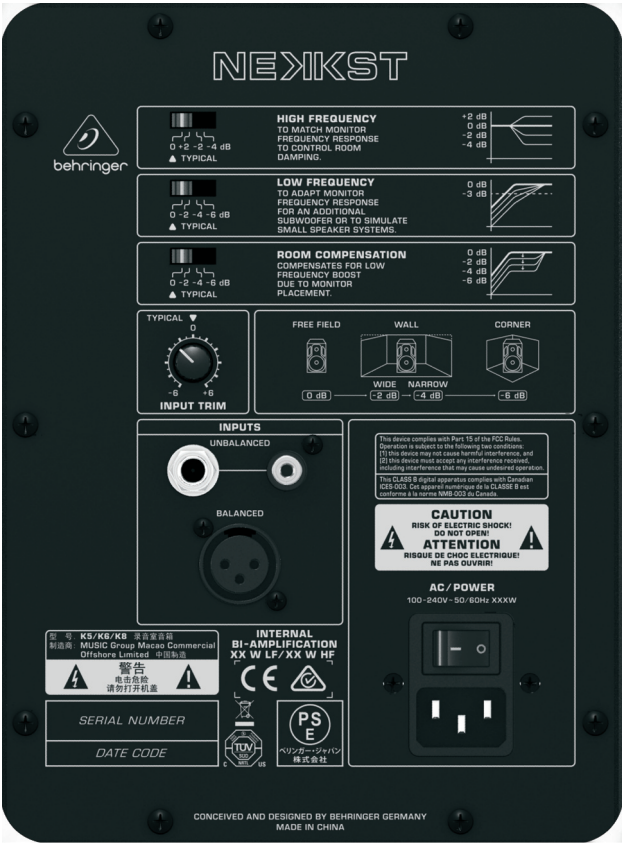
NEKKST

behringer

0 +2 -2 -4 dB
▲ TYPICAL

HIGH FREQUENCY
TO MATCH MONITOR FREQUENCY RESPONSE TO CONTROL ROOM DAMPING.

+2 dB
0 dB
-2 dB
-4 dB

0 -2 -4 -6 dB
▲ TYPICAL

LOW FREQUENCY
TO ADAPT MONITOR FREQUENCY RESPONSE FOR AN ADDITIONAL SUBWOOFER OR TO SIMULATE SMALL SPEAKER SYSTEMS.

0 dB
-3 dB

0 -2 -4 -6 dB
▲ TYPICAL

ROOM COMPENSATION
COMPENSATES FOR LOW FREQUENCY BOOST DUE TO MONITOR PLACEMENT.

0 dB
-2 dB
-4 dB
-6 dB

TYPICAL ▼
0
-6 +6
INPUT TRIM

FREE FIELD
WALL
CORNER
WIDE NARROW
0 dB
-2 dB
-4 dB
-6 dB

INPUTS
UNBALANCED
BALANCED

This device complies with Part 15 of the FCC Rules. Operation is subject to the following two conditions: (1) this device may not cause harmful interference, and (2) this device must accept any interference received, including interference that may cause undesired operation.

This CLASS B digital apparatus complies with Canadian ICES-003. Cet appareil numérique de la CLASSE B est conforme à la norme NMB-003 du Canada.

CAUTION
RISK OF ELECTRIC SHOCK! DO NOT OPEN!
ATTENTION
RISQUE DE CHOC ELECTRIQUE! NE PAS OUVRIR!

AC/POWER
100-240V~50/60Hz XXXW

型 号 K5/K6/K8 录音室音箱
制造商 MUSIC Group Macao Commercial Offshore Limited 中国制造
警告
电击危险
请勿打开机盖

INTERNAL
BI-AMPLIFICATION
XX W LF/XX W HF

CE

SERIAL NUMBER
DATE CODE

PS E
ベリンガー・ジャパン株式会社

TÜV
C US

CONCEIVED AND DESIGNED BY BEHRINGER GERMANY
MADE IN CHINA